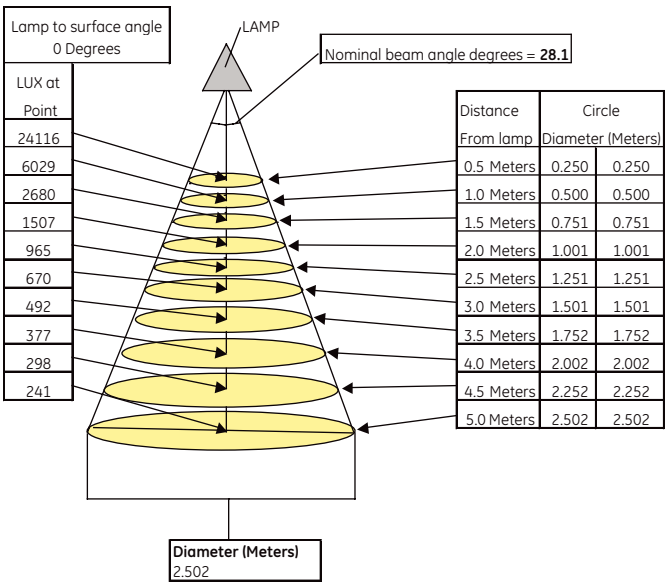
Lamp to surface angle
0 Degrees

LAMP

Nominal beam angle degrees = **28.1**

| LUX at Point |
|---|
| 24116 |
| 6029 |
| 2680 |
| 1507 |
| 965 |
| 670 |
| 492 |
| 377 |
| 298 |
| 241 |

| Distance From lamp | Circle Diameter (Meters) | |
|---|---|---|
| 0.5 Meters | 0.250 | 0.250 |
| 1.0 Meters | 0.500 | 0.500 |
| 1.5 Meters | 0.751 | 0.751 |
| 2.0 Meters | 1.001 | 1.001 |
| 2.5 Meters | 1.251 | 1.251 |
| 3.0 Meters | 1.501 | 1.501 |
| 3.5 Meters | 1.752 | 1.752 |
| 4.0 Meters | 2.002 | 2.002 |
| 4.5 Meters | 2.252 | 2.252 |
| 5.0 Meters | 2.502 | 2.502 |

**Diameter (Meters)**
2.502